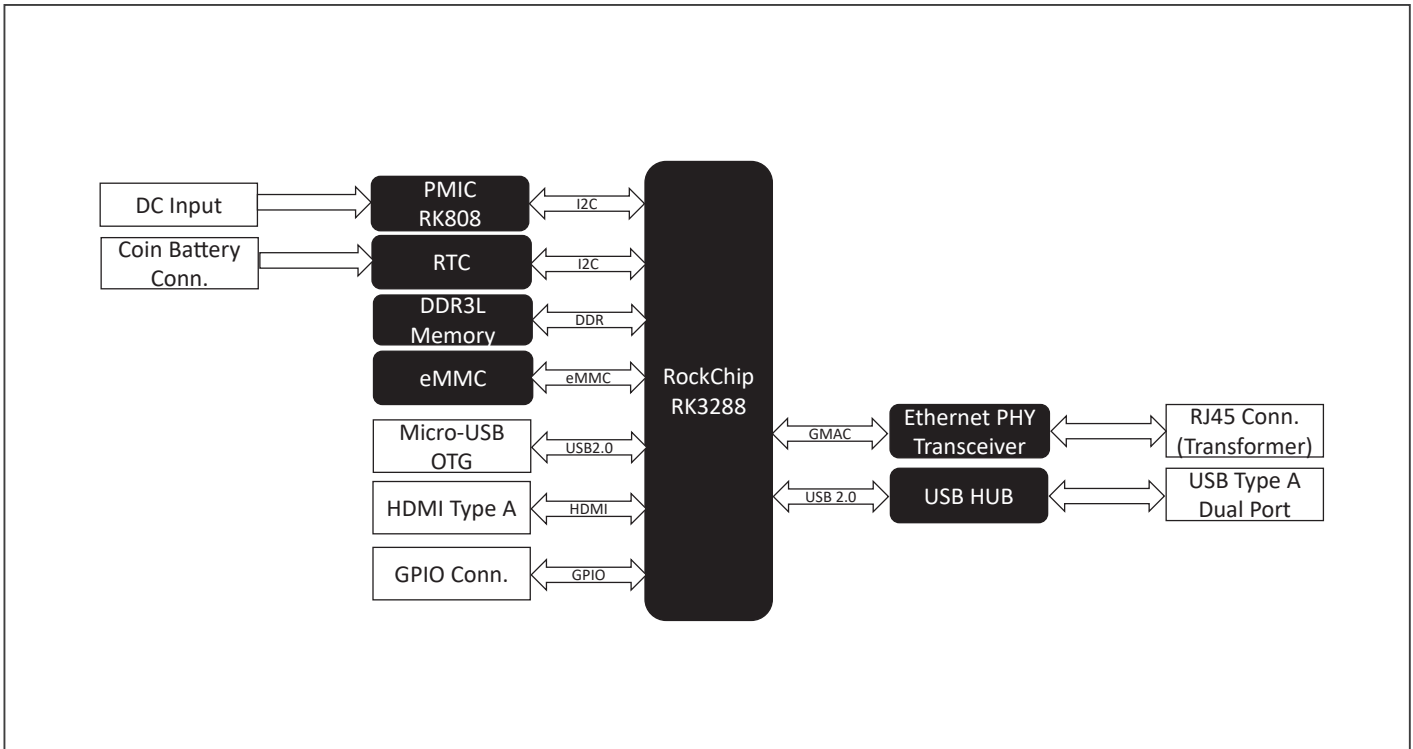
DC Input
PMIC RK808
I2C
Coin Battery Conn.
RTC
I2C
DDR3L Memory
DDR
eMMC
eMMC
Micro-USB OTG
USB2.0
HDMI Type A
HDMI
GPIO Conn.
GPIO
RockChip RK3288
GMAC
Ethernet PHY Transceiver
RJ45 Conn. (Transformer)
USB 2.0
USB HUB
USB Type A Dual Port